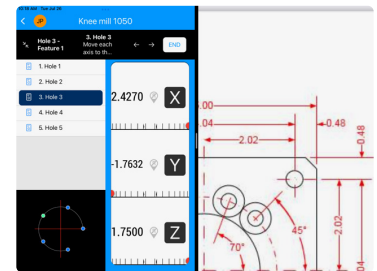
Tue Jul 20

JP

Knee mill 1050

Hole 3 - Feature 1

3. Hole 3
Move each axis to th...

END

1. Hole 1

2. Hole 2

3. Hole 3

4. Hole 4

5. Hole 5

2.4270

X

-1.7632

Y

1.7500

Z

.00

.04

-2.02

0.48

-0.48

45°

70°

2.02

04